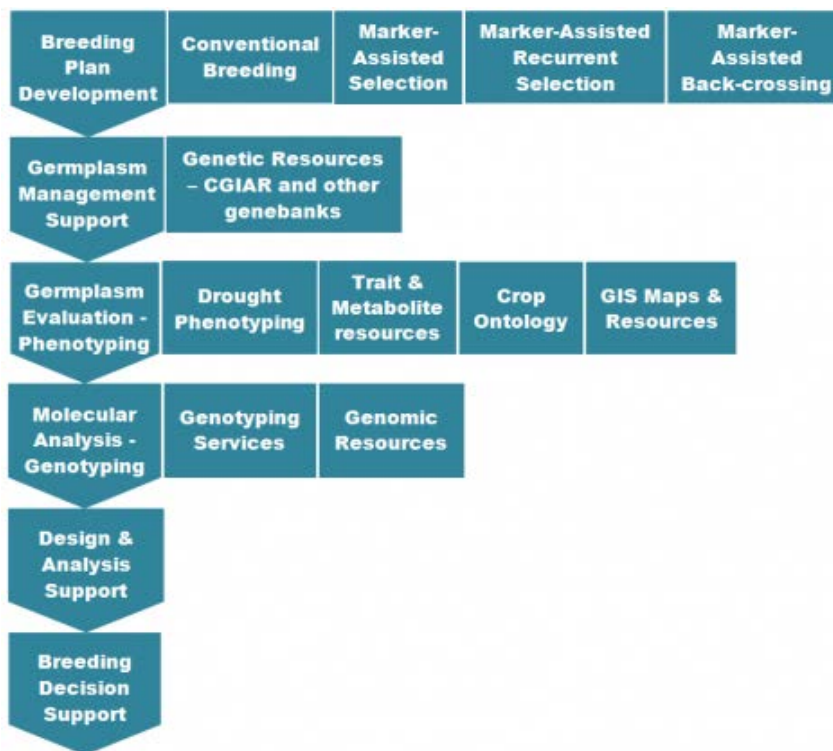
Breeding Plan Development

Conventional Breeding

Marker-Assisted Selection

Marker-Assisted Recurrent Selection

Marker-Assisted Back-crossing

Germplasm Management Support

Genetic Resources – CGIAR and other genebanks

Germplasm Evaluation - Phenotyping

Drought Phenotyping

Trait & Metabolite resources

Crop Ontology

GIS Maps & Resources

Molecular Analysis - Genotyping

Genotyping Services

Genomic Resources

Design & Analysis Support

Breeding Decision Support